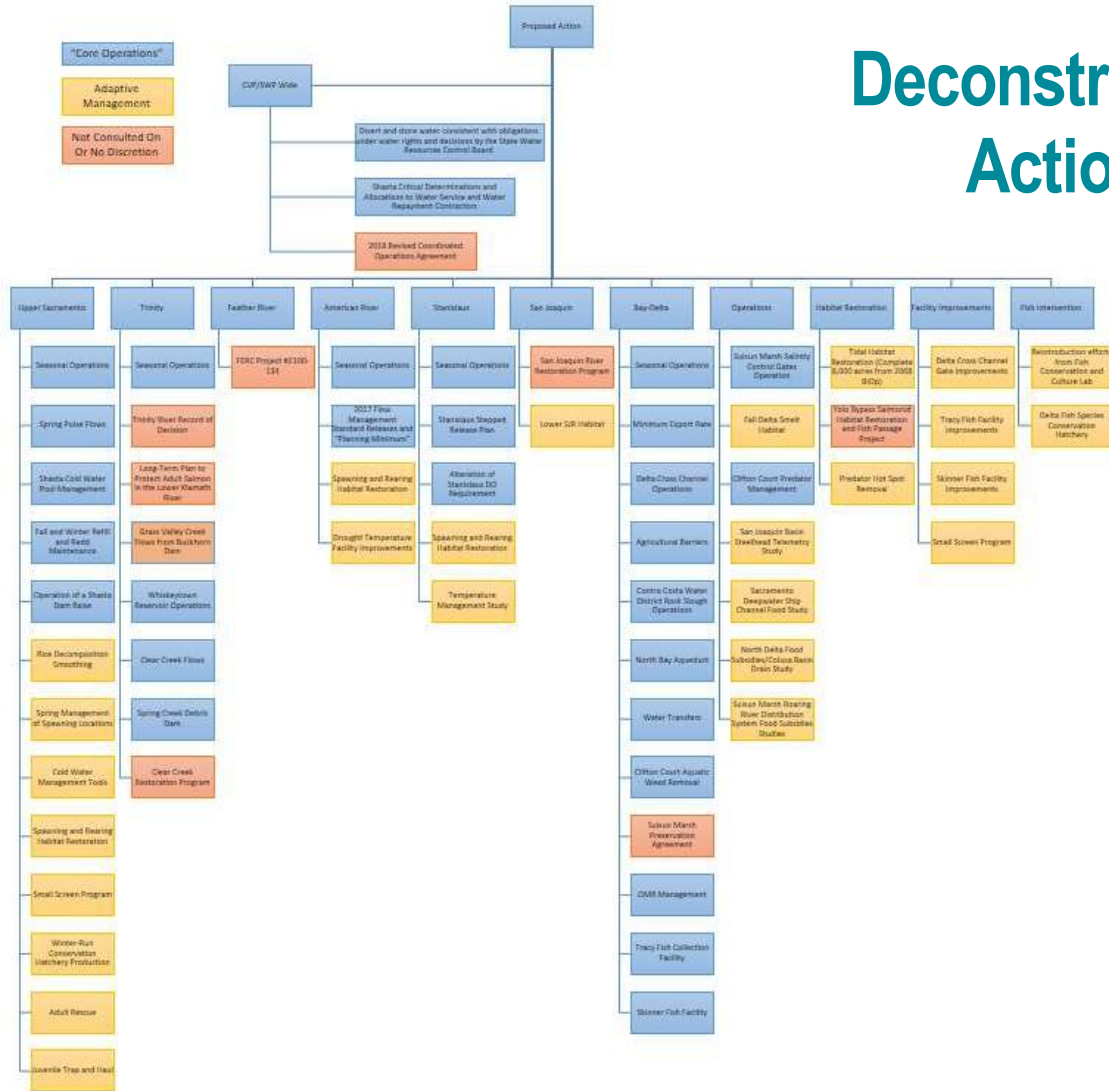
Deconstr
Actio

"Core Operations"

Adaptive Management

Not Consulted On Or No Discretion

Proposed Action

CVP/SWP Wide

Divert and store water consistent with obligations under water rights and decisions by the State Water Resources Control Board

Shasta Critical Determinations and Allocations to Water Service and Water Repayment Contractors

2018 Revised Coordinated Operations Agreement

Upper Sacramento

Seasonal Operations

Spring Pulse Flows

Shasta Cold Water Pool Management

Fall and Winter Refill and Redd Maintenance

Operation of a Shasta Dam Raise

Rice Decomposition Smoothing

Spring Management of Spawning Locations

Cold Water Management Tools

Spawning and Rearing Habitat Restoration

Small Screen Program

Winter-Run Conservation Hatchery Production

Adult Rescue

Juvenile Trap and Haul

Trinity

Seasonal Operations

Trinity River Record of Decision

Long-Term Plan to Protect Adult Salmon in the Lower Klamath River

Grass Valley Creek Flows from Buckhorn Dam

Whiskeytown Reservoir Operations

Clear Creek Flows

Spring Creek Debris Dam

Clear Creek Restoration Program

Feather River

FERC Project #2100-134

American River

Seasonal Operations

2017 Flow Management Standard Releases and "Planning Minimum"

Spawning and Rearing Habitat Restoration

Drought Temperature Facility Improvements

Stanislaus

Seasonal Operations

Stanislaus Stepped Release Plan

Alteration of Stanislaus DO Requirement

Spawning and Rearing Habitat Restoration

Temperature Management Study

San Joaquin

San Joaquin River Restoration Program

Lower SJR Habitat

Bay-Delta

Seasonal Operations

Minimum Export Rate

Delta Cross Channel Operations

Agricultural Barriers

Contra Costa Water District Rock Slough Operations

North Bay Aqueduct

Water Transfers

Clifton Court Aquatic Weed Removal

Suisun Marsh Preservation Agreement

OMR Management

Tracy Fish Collection Facility

Skinner Fish Facility

Operations

Suisun Marsh Salinity Control Gates Operation

Fall Delta Smelt Habitat

Clifton Court Predator Management

San Joaquin Basin Steelhead Telemetry Study

Sacramento Deepwater Ship Channel Food Study

North Delta Food Subsidies/Colusa Basin Drain Study

Suisun Marsh Roaring River Distribution System Food Subsidies Studies

Habitat Restoration

Tidal Habitat Restoration (Complete 8,000 acres from 2008 BiOp)

Yolo Bypass Salmonid Habitat Restoration and Fish Passage Project

Predator Hot Spot Removal

Facility Improvements

Delta Cross Channel Gate Improvements

Tracy Fish Facility Improvements

Skinner Fish Facility Improvements

Small Screen Program

Fish Intervention

Reintroduction efforts from Fish Conservation and Culture Lab

Delta Fish Species Conservation Hatchery